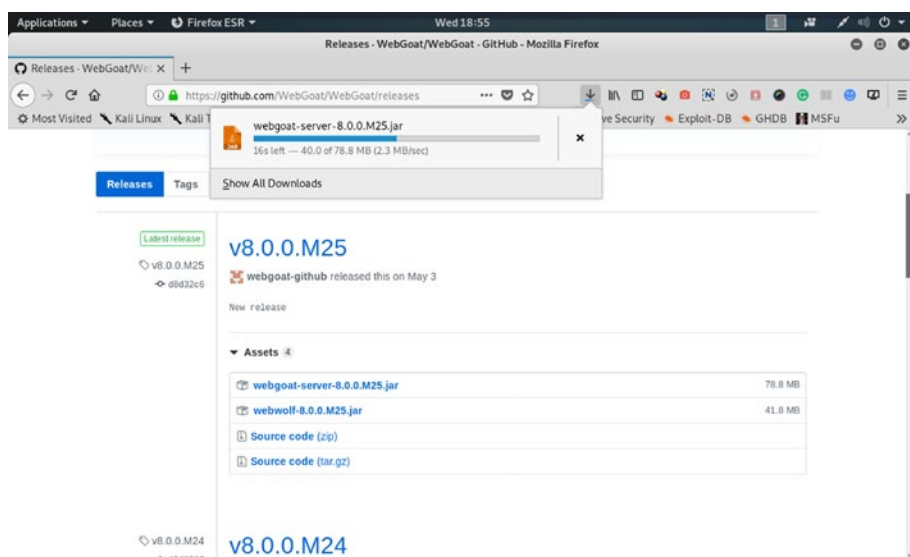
Applications ▾ Places ▾ Firefox ESR ▾ Wed 18:55 1

Releases - WebGoat/WebGoat - GitHub - Mozilla Firefox

Releases - WebGoat/We ×

https://github.com/WebGoat/WebGoat/releases

Most Visited Kali Linux Kali T ve Security Exploit-DB GHDB MSFu

webgoat-server-8.0.0.M25.jar

16s left — 40.0 of 78.8 MB (2.3 MB/sec)

Show All Downloads

Releases Tags

Latest release

v8.0.0.M25

d8d32c6

v8.0.0.M25

webgoat-github released this on May 3

New release

Assets 4

| webgoat-server-8.0.0.M25.jar | 78.8 MB |
|---|---|
| webwolf-8.0.0.M25.jar | 41.8 MB |
| Source code (zip) | |
| Source code (tar.gz) | |

v8.0.0.M24

v8.0.0.M24